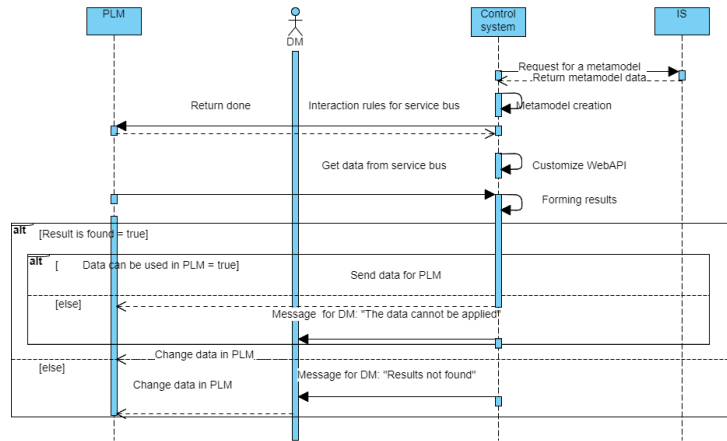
PLM

DM

Control system

IS

Request for a metamodel

Return metamodel data

Metamodel creation

Return done

Interaction rules for service bus

Get data from service bus

Customize WebAPI

Forming results

alt [Result is found = true]

alt [ Data can be used in PLM = true]

Send data for PLM

[else]

Message for DM: "The data cannot be applied"

Change data in PLM

[else]

Message for DM: "Results not found"

Change data in PLM